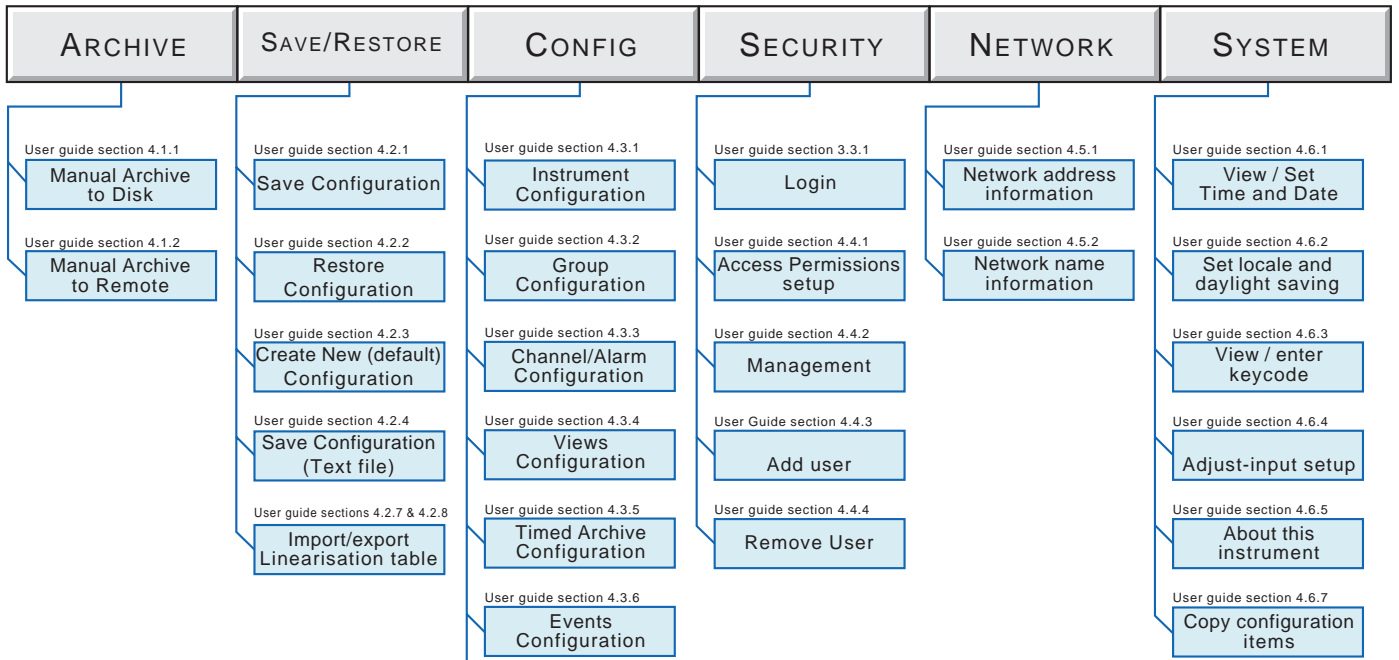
ARCHIVE

User guide section 4.1.1
Manual Archive to Disk

User guide section 4.1.2
Manual Archive to Remote

SAVE/RESTORE

User guide section 4.2.1
Save Configuration

User guide section 4.2.2
Restore Configuration

User guide section 4.2.3
Create New (default) Configuration

User guide section 4.2.4
Save Configuration (Text file)

User guide sections 4.2.7 & 4.2.8
Import/export Linearisation table

CONFIG

User guide section 4.3.1
Instrument Configuration

User guide section 4.3.2
Group Configuration

User guide section 4.3.3
Channel/Alarm Configuration

User guide section 4.3.4
Views Configuration

User guide section 4.3.5
Timed Archive Configuration

User guide section 4.3.6
Events Configuration

SECURITY

User guide section 3.3.1
Login

User guide section 4.4.1
Access Permissions setup

User guide section 4.4.2
Management

User Guide section 4.4.3
Add user

User guide section 4.4.4
Remove User

NETWORK

User guide section 4.5.1
Network address information

User guide section 4.5.2
Network name information

SYSTEM

User guide section 4.6.1
View / Set Time and Date

User guide section 4.6.2
Set locale and daylight saving

User guide section 4.6.3
View / enter keycode

User guide section 4.6.4
Adjust-input setup

User guide section 4.6.5
About this instrument

User guide section 4.6.7
Copy configuration items